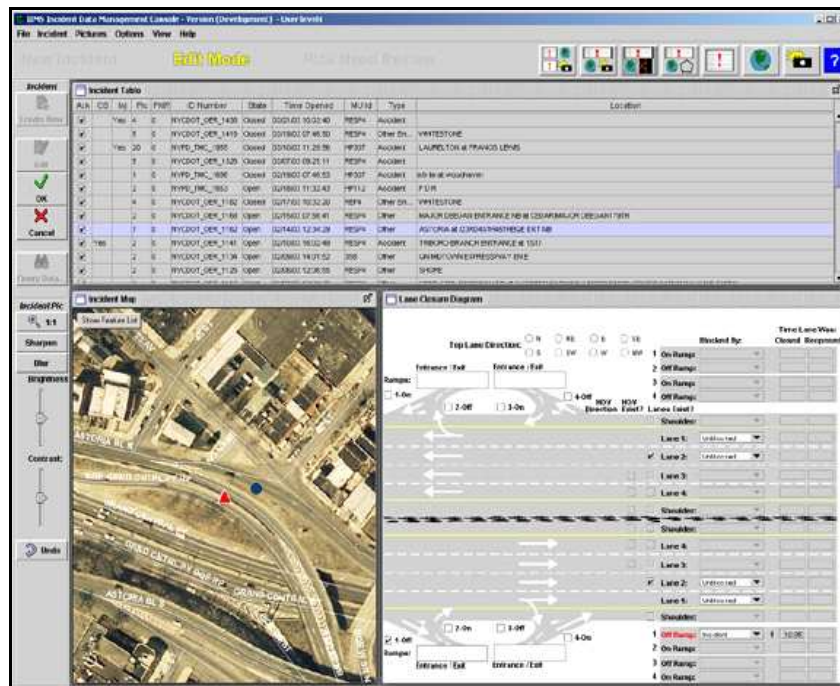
IIMS Incident Data Management Console - Version (Development) - User levels

File Incident Pictures Options View Help

New Incident Edit Mode Pics Need Review

Incident

Create New

Edit

OK

Cancel

Query Data

Incident Table

| A/A | CO | Inj | Fle | FNR | ID Number | State | Time Opened | MU Id | Type | Location |
|---|---|---|---|---|---|---|---|---|---|---|
| ✓ | | Yes | 4 | 0 | NYCDOT_OER_1430 | Closed | 02/21/03 10:53:40 | RESP4 | Accident | |
| ✓ | | | 3 | 0 | NYCDOT_OER_1419 | Closed | 02/19/03 07:46:50 | RESP4 | Other En... | WHITESTONE |
| ✓ | | Yes | 20 | 0 | NYPD_TMC_1855 | Closed | 02/19/03 11:26:56 | HF307 | Accident | LAURELTON at FRANCIS LEWIS |
| ✓ | | | 5 | 0 | NYCDOT_OER_1325 | Closed | 02/07/03 08:25:11 | RESP4 | Accident | |
| ✓ | | | 1 | 0 | NYCDOT_OER_1396 | Closed | 02/19/03 07:46:53 | HF307 | Accident | e/b bi at woodhaven |
| ✓ | | | 2 | 0 | NYPD_TMC_1853 | Open | 02/18/03 11:32:43 | HF112 | Accident | FDR |
| ✓ | | | 4 | 0 | NYCDOT_OER_1182 | Closed | 02/17/03 10:32:20 | REP4 | Other En... | WHITESTONE |
| ✓ | | | 2 | 0 | NYCDOT_OER_1166 | Open | 02/15/03 07:38:41 | RESP4 | Other | MAJOR DEEGAN ENTRANCE NB at 233/ARMAND DEEGAN 10th |
| ✓ | | | 1 | 0 | NYCDOT_OER_1162 | Open | 02/14/03 12:34:28 | RESP4 | Other | ASTORIA at 23RD/ASTORIA EXIT NB |
| ✓ | Yes | | 2 | 0 | NYCDOT_OER_1141 | Open | 02/10/03 16:32:48 | RESP4 | Accident | TRIBORO BRANCH ENTRANCE at 1ST |
| ✓ | | | 2 | 0 | NYCDOT_OER_1134 | Open | 02/09/03 14:01:52 | 308 | Other | GN MID TOWN EXPRESSWAY EXE |
| ✓ | | | 2 | 0 | NYCDOT_OER_1125 | Open | 02/08/03 12:36:55 | RESP4 | Other | SHORE |

Incident Pic

1:1

Sharpen

Blur

Brightness

Contrast

Undo

Incident Map

Show Feature List

ASTORIA BL N

GRAND CENTRAL

ASTORIA BL S

Lane Closure Diagram

Top Lane Direction: N NE E SE S SW W NW

Entrance / Exit Entrance / Exit

Ramps:

1-On 2-Off 3-On 4-Off HOV Direction HOV Exist? Lanes Exist?

Blocked By:

Time Lane Was: Closed Reopened

1 On Ramp:
2 Off Ramp:
3 On Ramp:
4 Off Ramp:

Shoulder:
Lane 1: Unblocked
Lane 2: Unblocked
Lane 3:
Lane 4:
Shoulder:
Shoulder:
Lane 4:
Lane 3:
Lane 2: Unblocked
Lane 1: Unblocked
Shoulder:

1-Off 2-On 3-Off 4-On

Ramps:

Entrance / Exit Entrance / Exit

1 Off Ramp: Incident 1 10:00
2 On Ramp:
3 Off Ramp:
4 On Ramp: